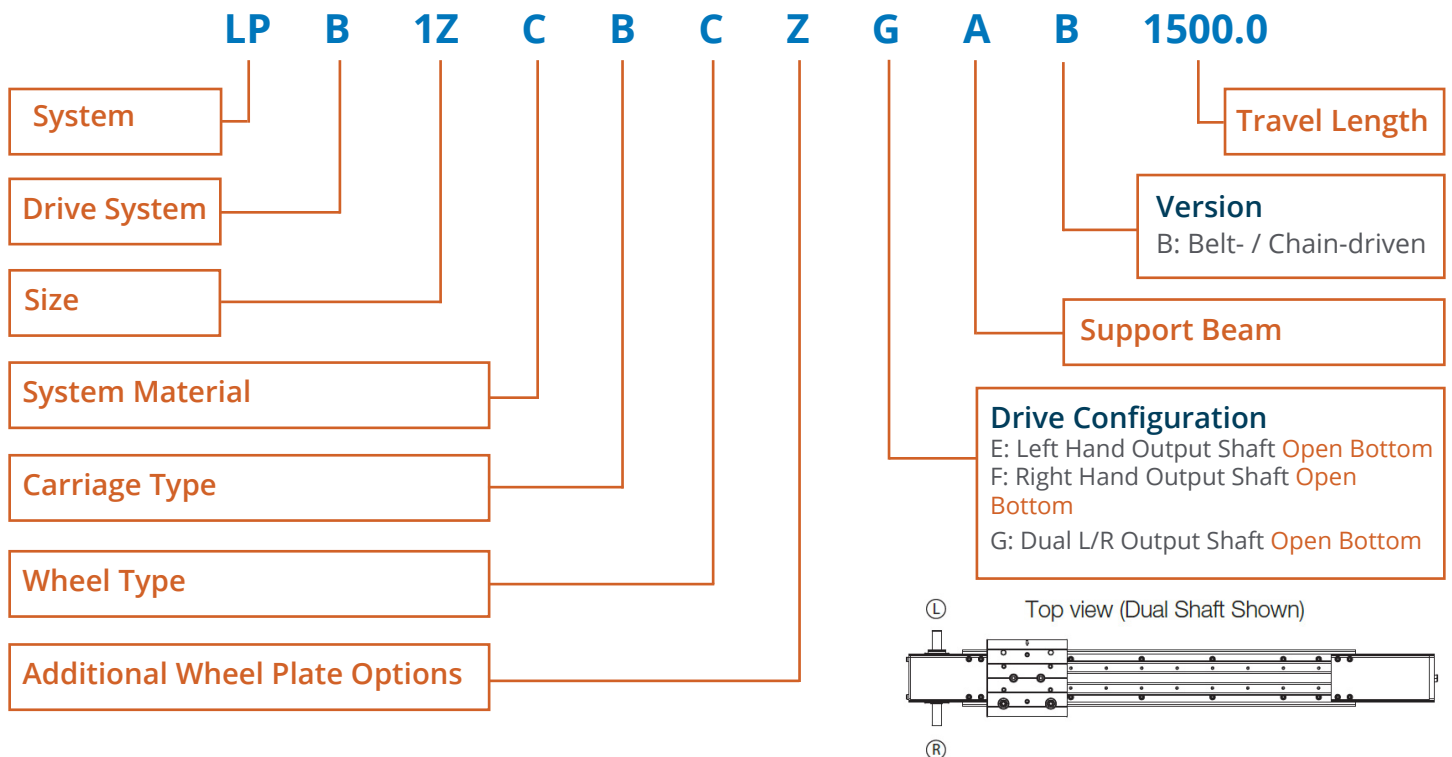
LP B 1Z C B C Z G A B 1500.0

System

Drive System

Size

System Material

Carriage Type

Wheel Type

Additional Wheel Plate Options

Travel Length

Version
B: Belt- / Chain-driven

Support Beam

Drive Configuration
E: Left Hand Output Shaft Open Bottom
F: Right Hand Output Shaft Open Bottom
G: Dual L/R Output Shaft Open Bottom

Ⓛ Top view (Dual Shaft Shown)

Ⓡ